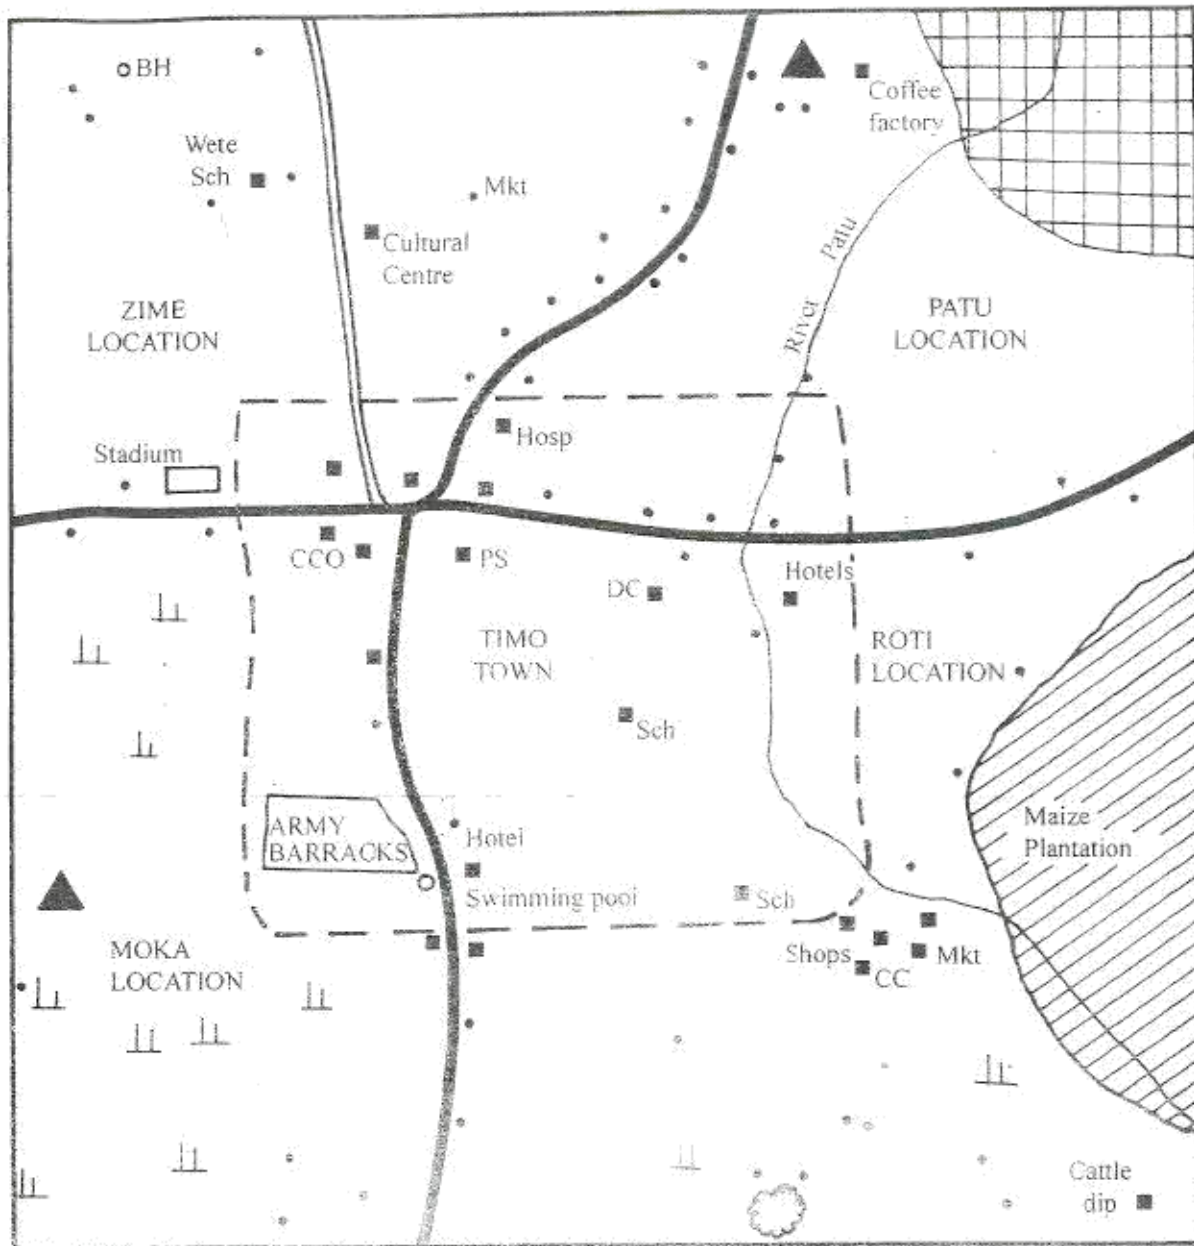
BH

Wete Sch

Mkt

Cultural Centre

Coffee factory

River Patu

ZIME LOCATION

PATU LOCATION

Hosp

Stadium

CCO

PS

DC

Hotels

TIMO TOWN

ROTI LOCATION

Sch

ARMY BARRACKS

Hotel

Swimming pool

Sch

Maize Plantation

MOKA LOCATION

Shops

CC

Mkt

Cattle dip